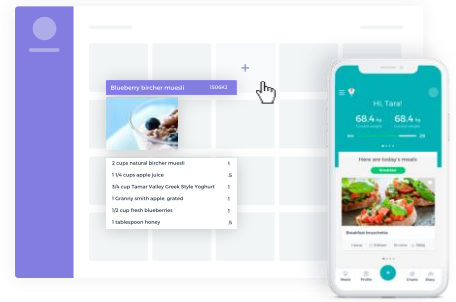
+

Blueberry bircher muesli 1506KJ

2 cups natural bircher muesli 1
1 1/4 cups apple juice .5
3/4 cup Tamar Valley Greek Style Yoghurt 1
1 Granny smith apple, grated 1
1/2 cup fresh blueberries 1
1 tablespoon honey .5

Hi, Tara!

68.4 kg
Current weight

68.4 kg
Goal weight

Here are today's meals

Breakfast

Breakfast bruschetta

Meals Profile + Charts Diary